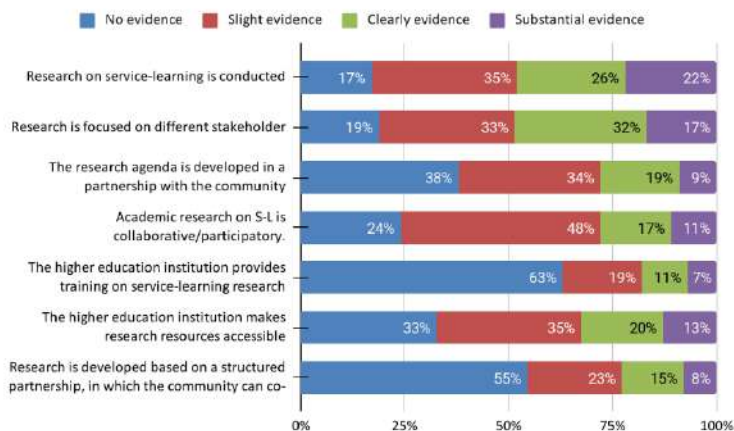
No evidence
Slight evidence
Clearly evidence
Substantial evidence

| | No evidence | Slight evidence | Clearly evidence | Substantial evidence |
|---|---|---|---|---|
| Research on service-learning is conducted | 17% | 35% | 26% | 22% |
| Research is focused on different stakeholder | 19% | 33% | 32% | 17% |
| The research agenda is developed in a partnership with the community | 38% | 34% | 19% | 9% |
| Academic research on S-L is collaborative/participatory. | 24% | 48% | 17% | 11% |
| The higher education institution provides training on service-learning research | 63% | 19% | 11% | 7% |
| The higher education institution makes research resources accessible | 33% | 35% | 20% | 13% |
| Research is developed based on a structured partnership, in which the community can co- | 55% | 23% | 15% | 8% |

0%
25%
50%
75%
100%